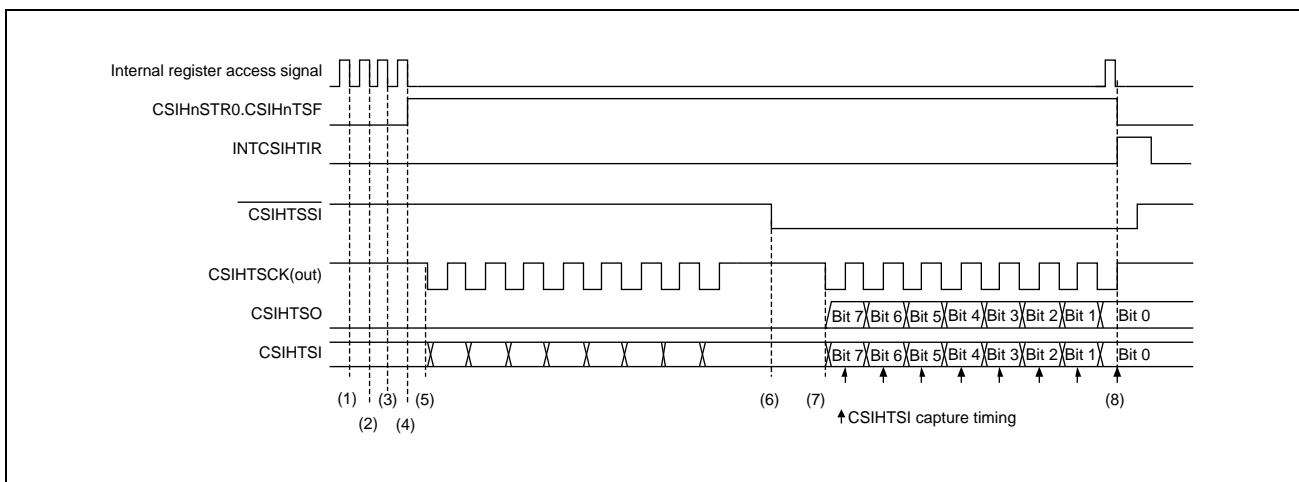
Internal register access signal

CSIHnSTR0.CSIHnTSF

INTCSIHTIR

$\overline{\text{CSIHTSSI}}$

CSIHTSCK(out)

CSIHTSO

CSIHTSI

Bit 7 Bit 6 Bit 5 Bit 4 Bit 3 Bit 2 Bit 1 Bit 0

Bit 7 Bit 6 Bit 5 Bit 4 Bit 3 Bit 2 Bit 1 Bit 0

(1) (2) (3) (4) (5) (6) (7) (8)

CSIHTSI capture timing